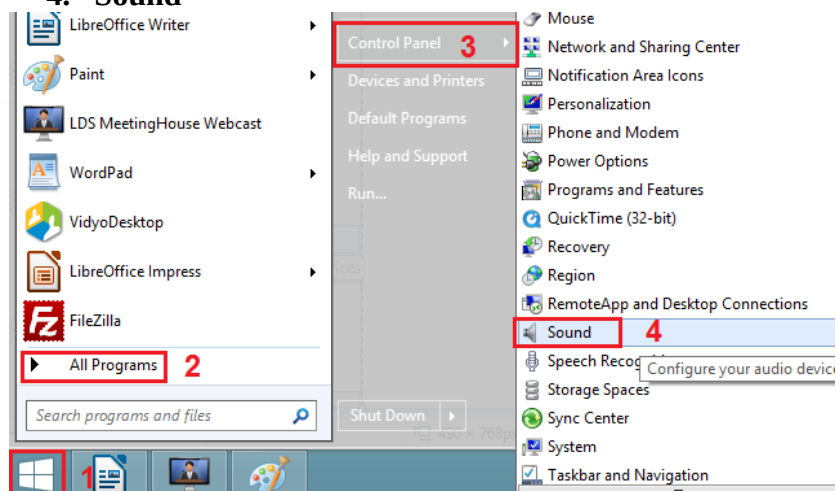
4. Sound

LibreOffice Writer
Paint
LDS MeetingHouse Webcast
WordPad
VidyoDesktop
LibreOffice Impress
FileZilla
All Programs 2
Search programs and files

Control Panel 3
Devices and Printers
Default Programs
Help and Support
Run...
Shut Down

Mouse
Network and Sharing Center
Notification Area Icons
Personalization
Phone and Modem
Power Options
Programs and Features
QuickTime (32-bit)
Recovery
Region
RemoteApp and Desktop Connections
Sound 4
Speech Recog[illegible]
Configure your audio devic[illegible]
Storage Spaces
Sync Center
System
Taskbar and Navigation

1